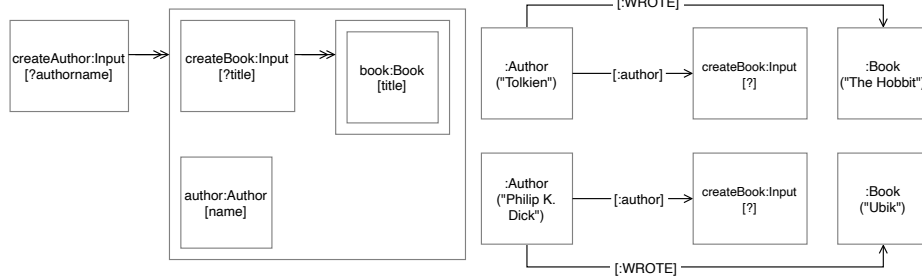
createAuthor:Input
[?authorname]

createBook:Input
[?title]

book:Book
[title]

author:Author
[name]

[:WROTE]

:Author
("Tolkien")

[:author]

createBook:Input
[?]

:Book
("The Hobbit")

:Author
("Philip K. Dick")

[:author]

createBook:Input
[?]

:Book
("Ubik")

[:WROTE]